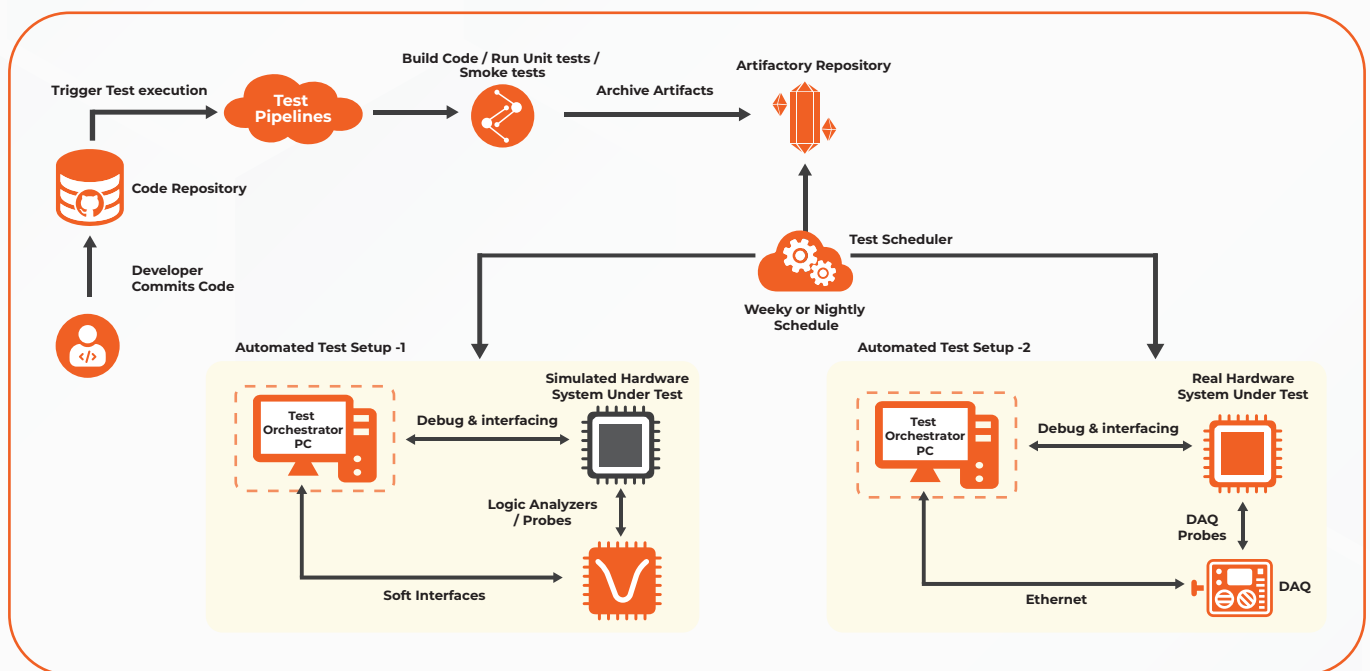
Trigger Test execution

Test Pipelines

Build Code / Run Unit tests / Smoke tests

Archive Artifacts

Artifactory Repository

Code Repository

Developer Commits Code

Test Scheduler

Weeky or Nightly Schedule

Automated Test Setup -1

Test Orchestrator PC

Debug & interfacing

Simulated Hardware System Under Test

Logic Analyzers / Probes

Soft Interfaces

Automated Test Setup -2

Test Orchestrator PC

Debug & interfacing

Real Hardware System Under Test

DAQ Probes

DAQ

Ethernet